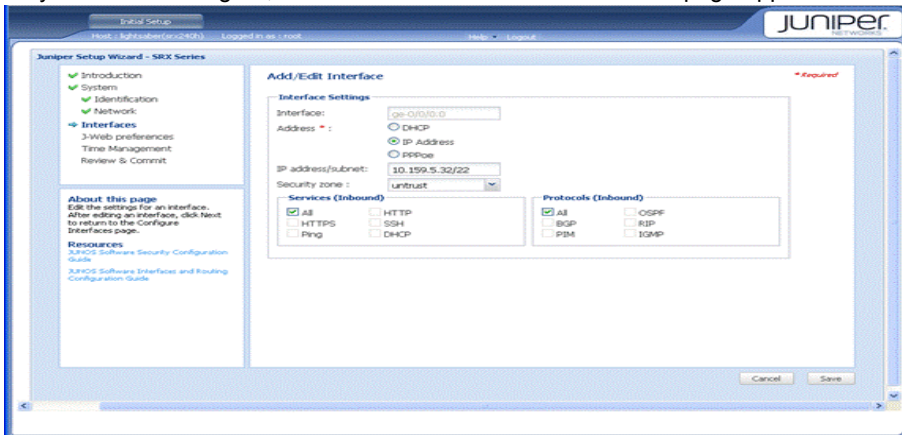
Initial Setup

Host : lightsaber(srx240h)   Logged in as : root   Help ▾ Logout

JUNIPER NETWORKS

Juniper Setup Wizard - SRX Series

✔ Introduction
✔ System
✔ Identification
✔ Network
⇒ Interfaces
J-Web preferences
Time Management
Review & Commit

About this page
Edit the settings for an interface. After editing an interface, click Next to return to the Configure Interfaces page.

Resources
JUNOS Software Security Configuration Guide
JUNOS Software Interfaces and Routing Configuration Guide

Add/Edit Interface

* Required

Interface Settings

Interface: ge-0/0/0.0

Address * : DHCP
IP Address
PPPoe

IP address/subnet: 10.159.5.32/22

Security zone : untrust

Services (Inbound)
All HTTP
HTTPS SSH
Ping DHCP

Protocols (Inbound)
All OSPF
BGP RIP
PIM IGMP

Cancel Save